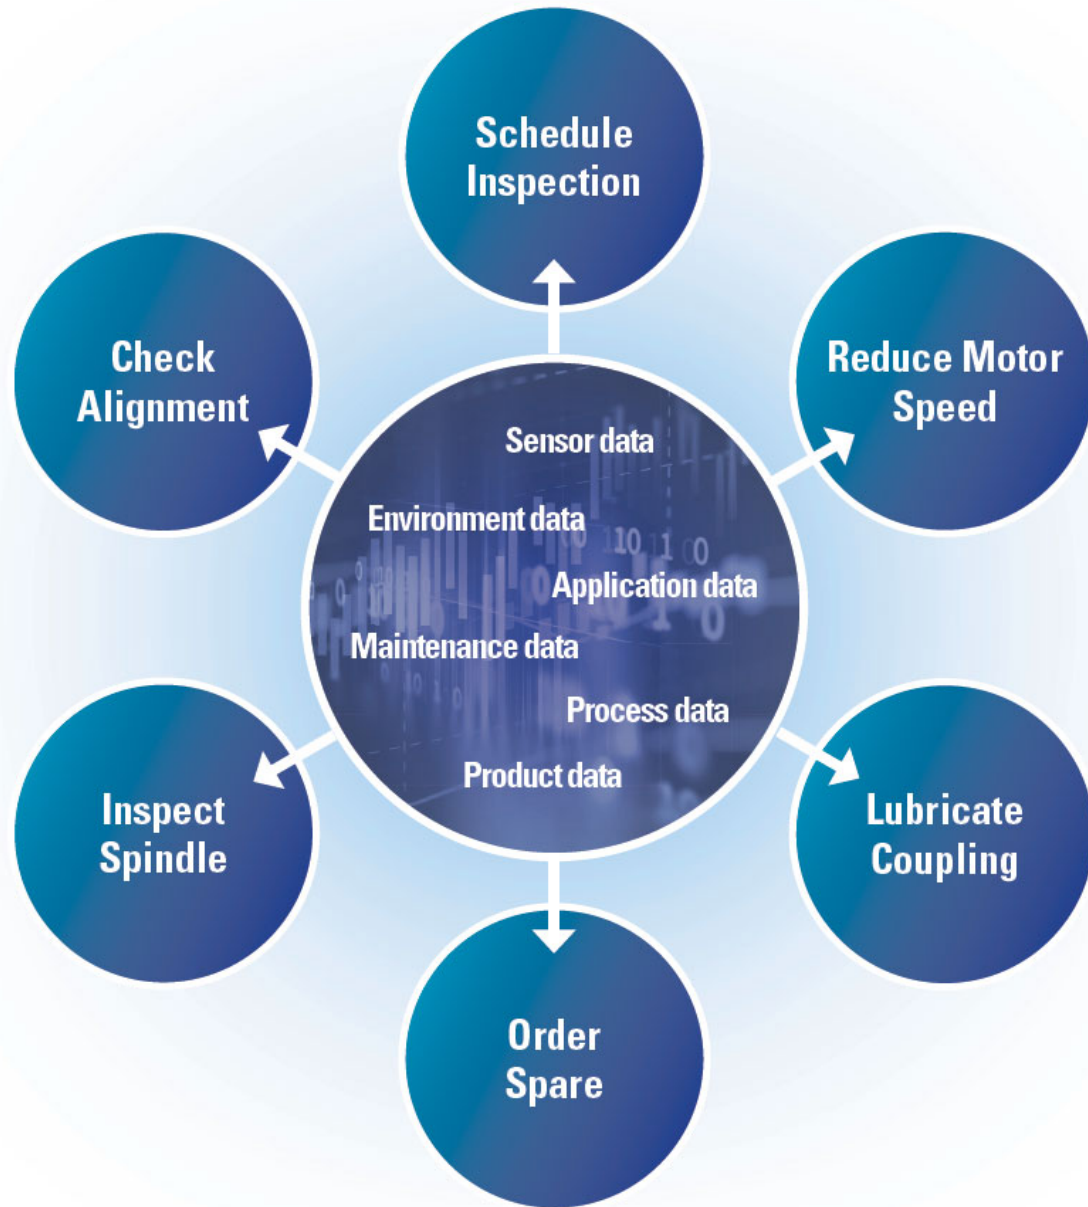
Schedule Inspection

Check Alignment

Reduce Motor Speed

Sensor data

Environment data

Application data

Maintenance data

Process data

Product data

Inspect Spindle

Lubricate Coupling

Order Spare